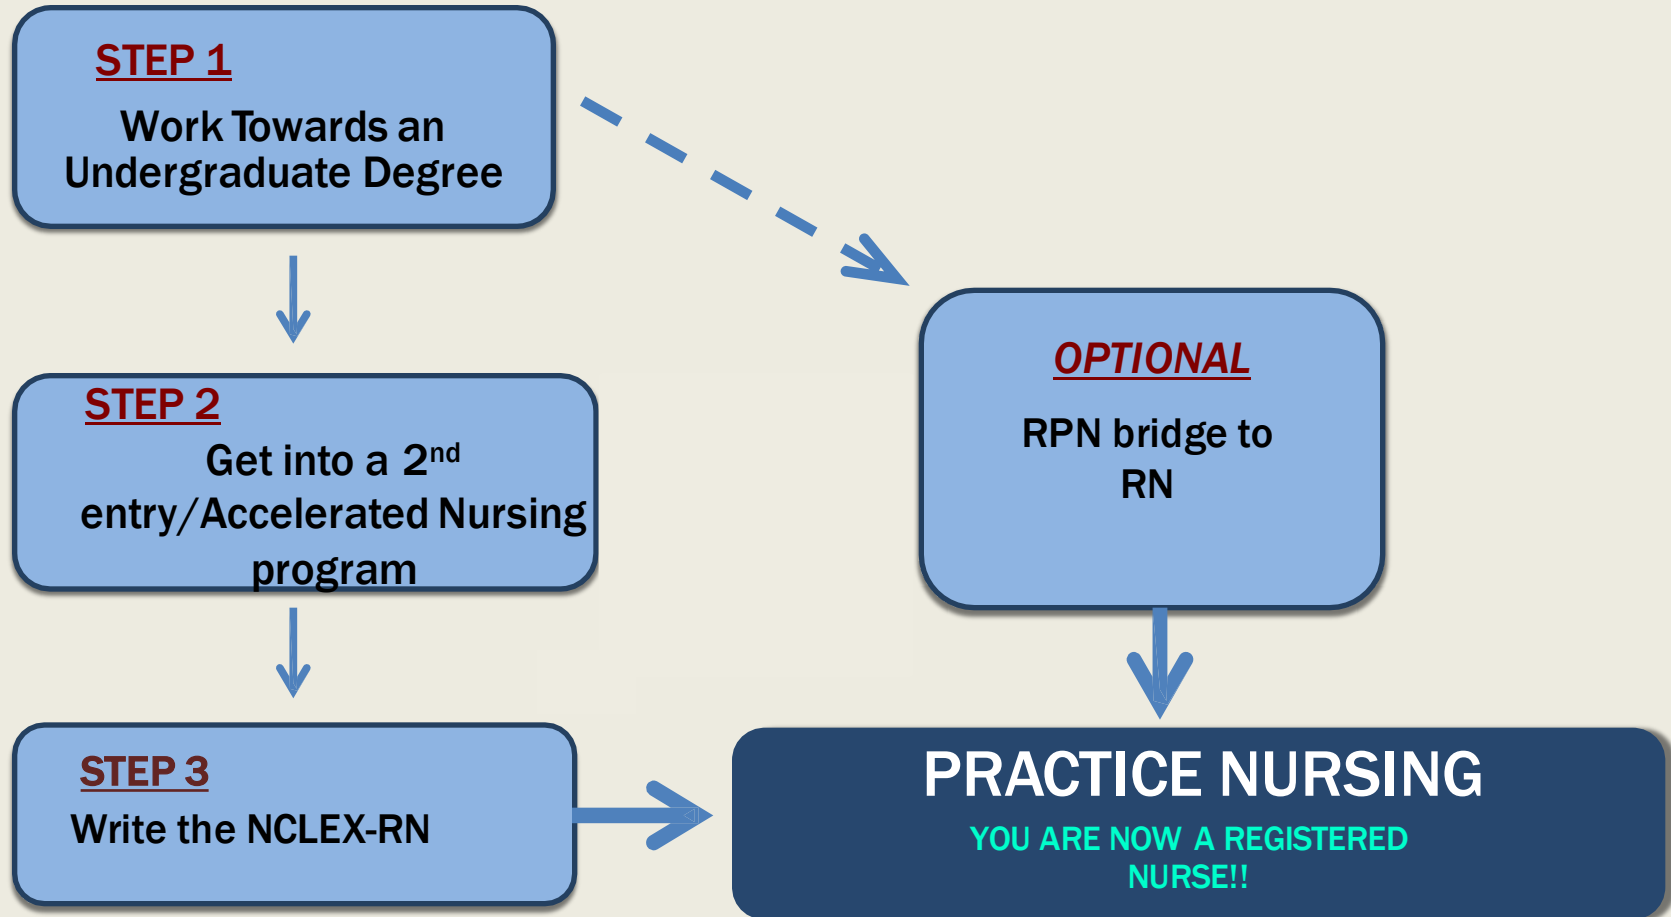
STEP 1

Work Towards an Undergraduate Degree

STEP 2

Get into a 2$^{nd}$ entry/Accelerated Nursing program

STEP 3

Write the NCLEX-RN

OPTIONAL

RPN bridge to RN

PRACTICE NURSING

YOU ARE NOW A REGISTERED NURSE!!